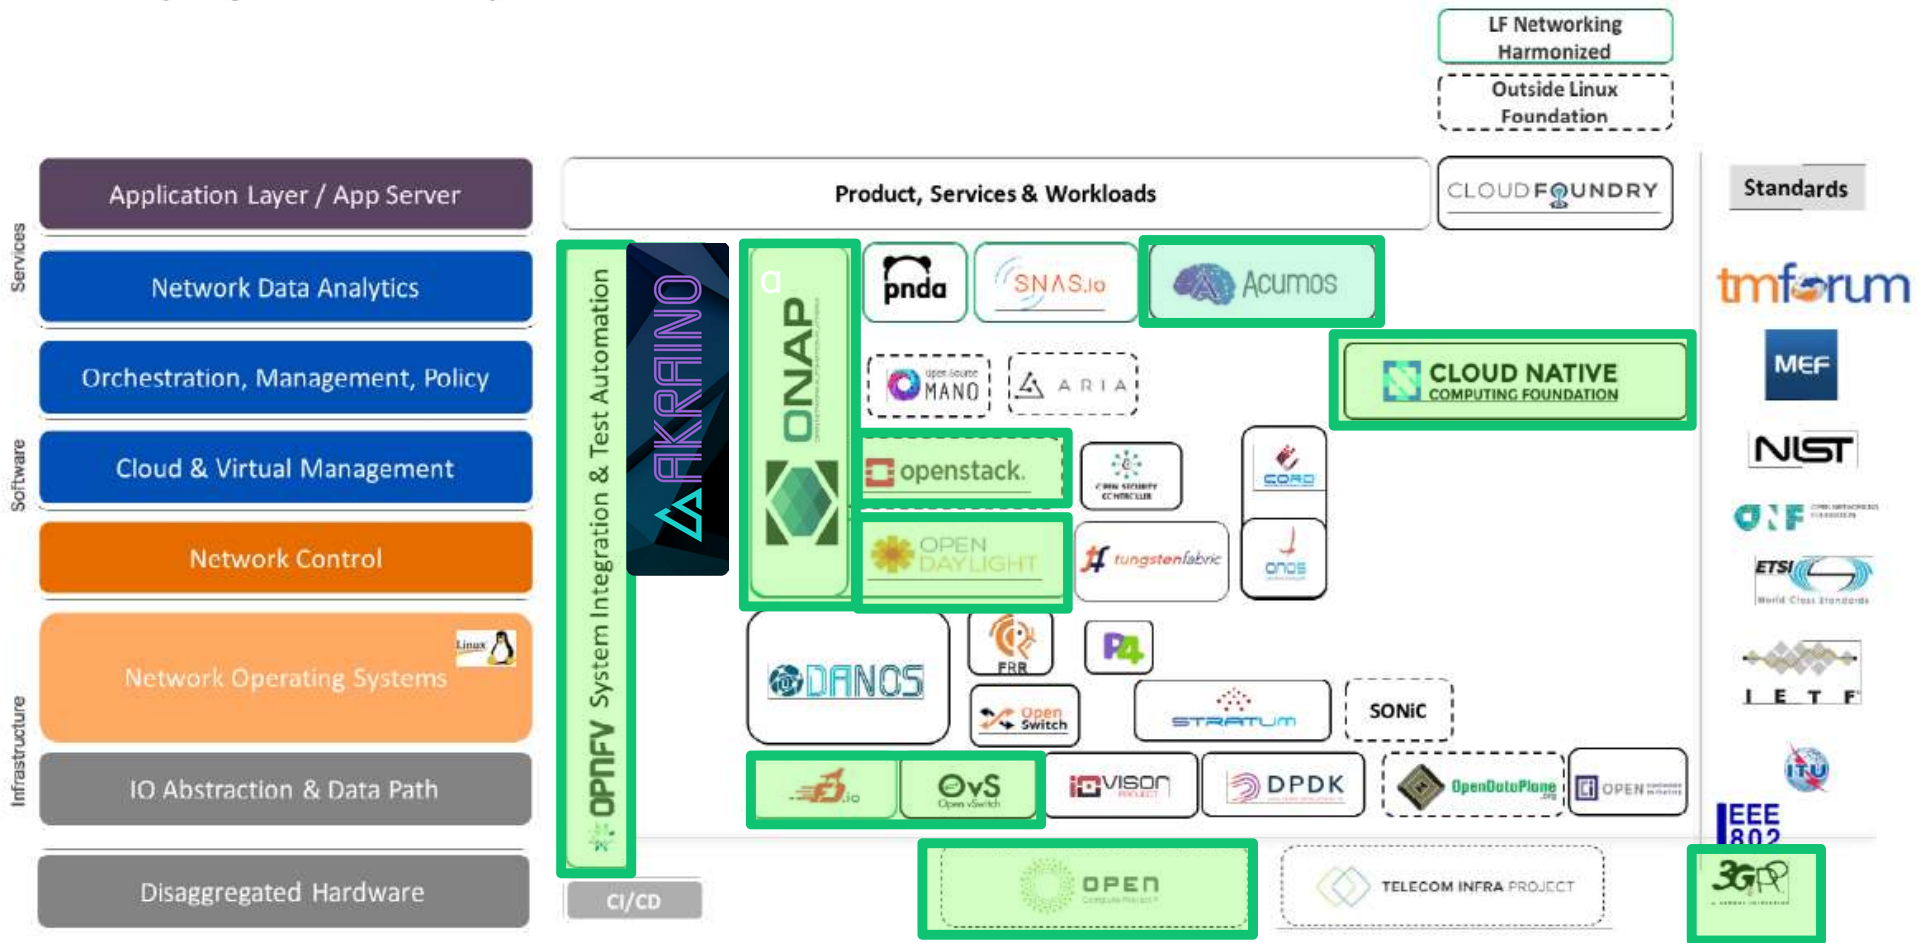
LF Networking Harmonized

Outside Linux Foundation

Services

Software

Infrastructure

Application Layer / App Server

Network Data Analytics

Orchestration, Management, Policy

Cloud & Virtual Management

Network Control

Linux

Network Operating Systems

IO Abstraction & Data Path

Disaggregated Hardware

Product, Services & Workloads

CLOUD FOUNDRY

Standards

OPNFV System Integration & Test Automation

AKRAINO

ONAP

pnda

SNAS.io

Acumos

Open Source MANO

ARIA

CLOUD NATIVE COMPUTING FOUNDATION

openstack.

CORD

OPEN DAYLIGHT

tungstenfabric

onos

DANOS

FRR

P4

Open Switch

STRATUM

SONiC

fd.io

OvS Open vSwitch

IOVISOR PROJECT

DPDK

OpenDataPlane

OPEN

OPEN

TELECOM INFRA PROJECT

CI/CD

tmforum

MEF

NIST

ONF

ETSI World Class Standards

IETF

ITU

IEEE 802

3GPP